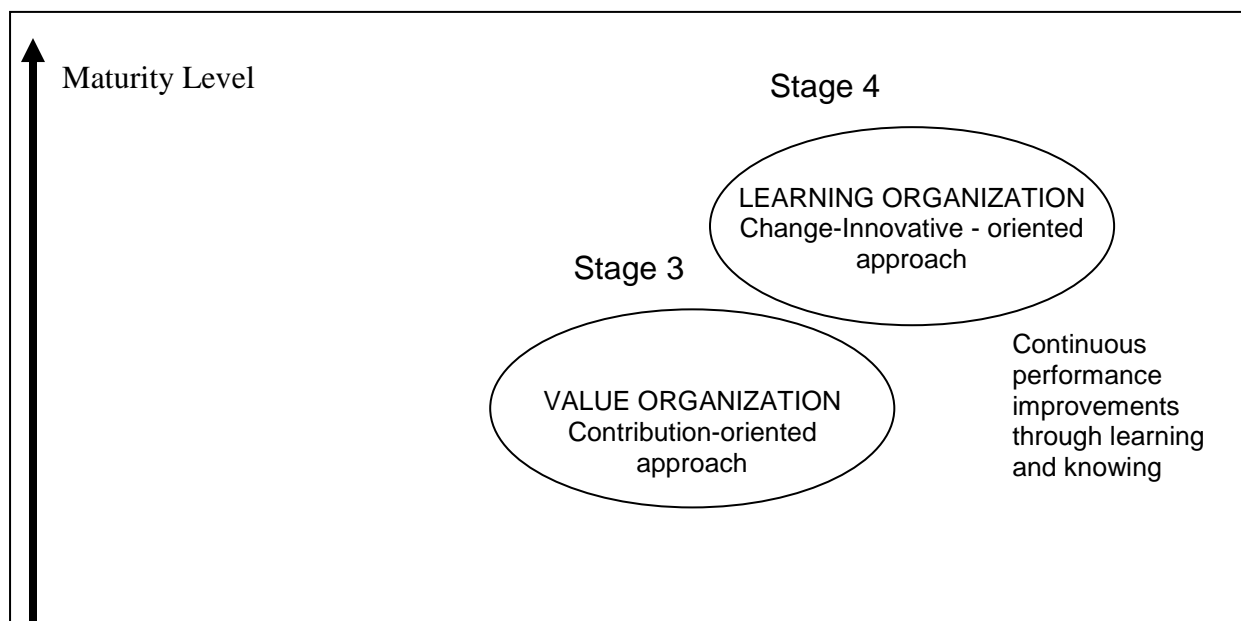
Maturity Level

Stage 4

LEARNING ORGANIZATION
Change-Innovative - oriented approach

Stage 3

Continuous performance improvements through learning and knowing

VALUE ORGANIZATION
Contribution-oriented approach